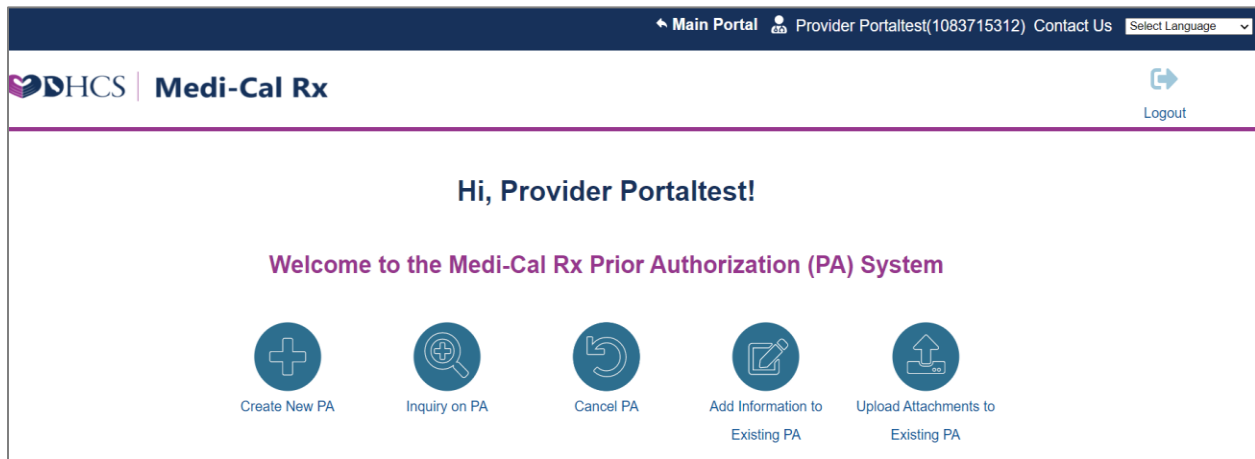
Main Portal Provider Portaltest(1083715312) Contact Us Select Language

DHCS | Medi-Cal Rx

Logout

Hi, Provider Portaltest!

Welcome to the Medi-Cal Rx Prior Authorization (PA) System

Create New PA

Inquiry on PA

Cancel PA

Add Information to Existing PA

Upload Attachments to Existing PA